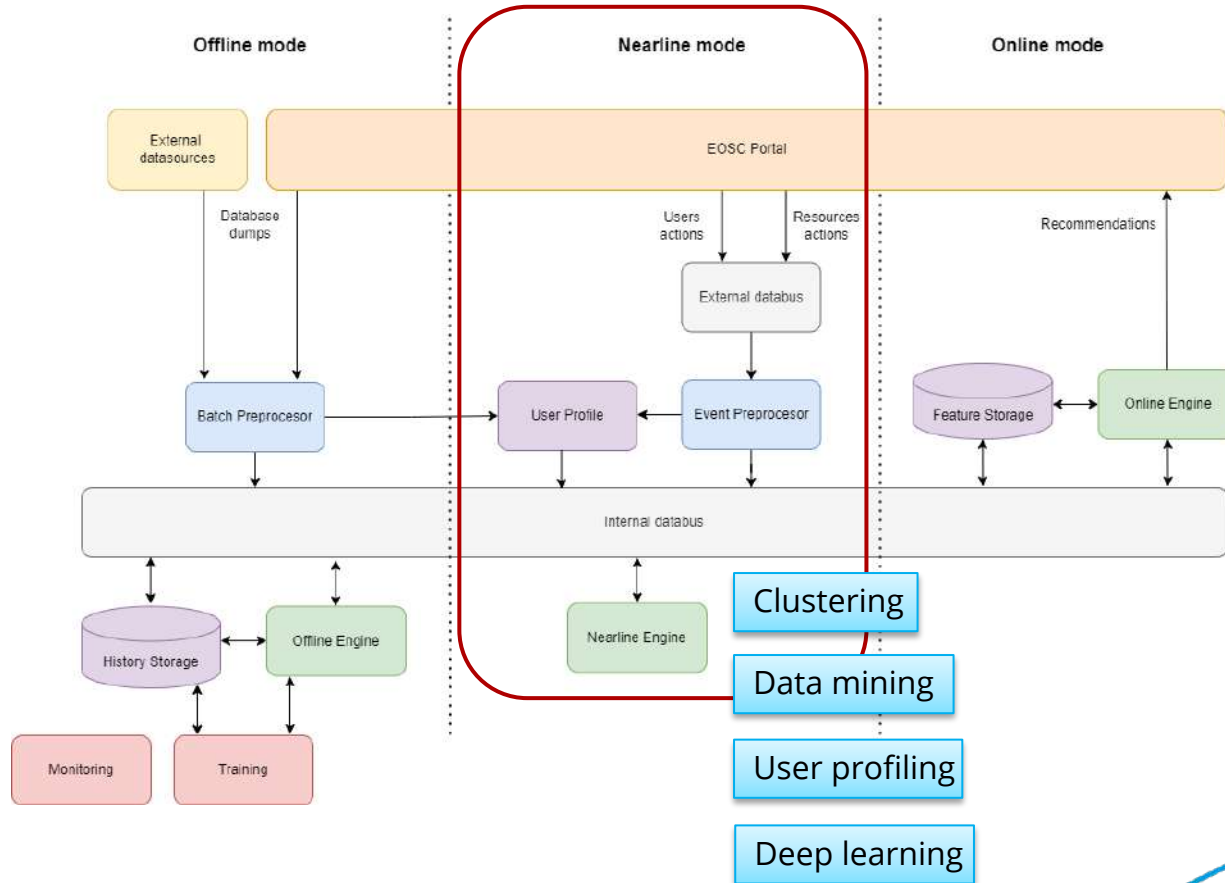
Offline mode

Nearline mode

Online mode

External datasources

EOSC Portal

Database dumps

Users actions

Resources actions

Recommendations

External databus

Batch Preprocesor

User Profile

Event Preprocesor

Feature Storage

Online Engine

Internal databus

History Storage

Offline Engine

Nearline Engine

Monitoring

Training

Clustering

Data mining

User profiling

Deep learning